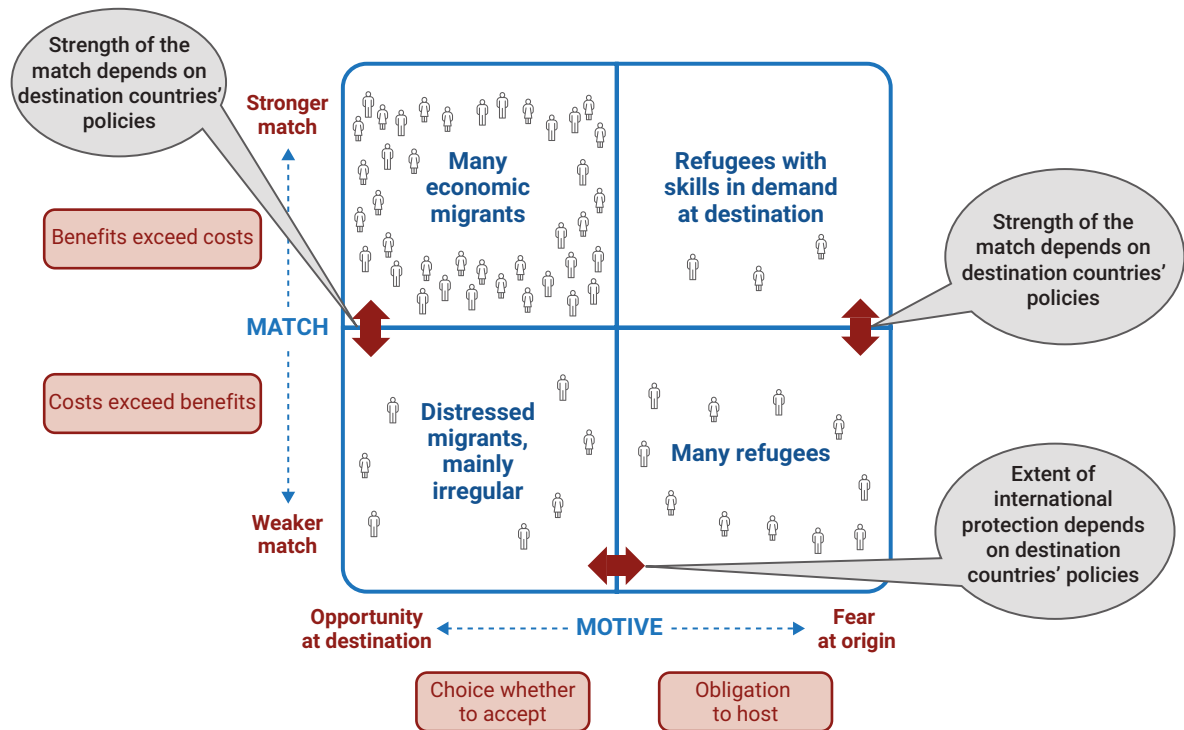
Strength of the match depends on destination countries' policies

Stronger match

Benefits exceed costs

MATCH

Costs exceed benefits

Weaker match

Many economic migrants

Refugees with skills in demand at destination

Strength of the match depends on destination countries' policies

Distressed migrants, mainly irregular

Many refugees

Extent of international protection depends on destination countries' policies

Opportunity at destination

MOTIVE

Fear at origin

Choice whether to accept

Obligation to host